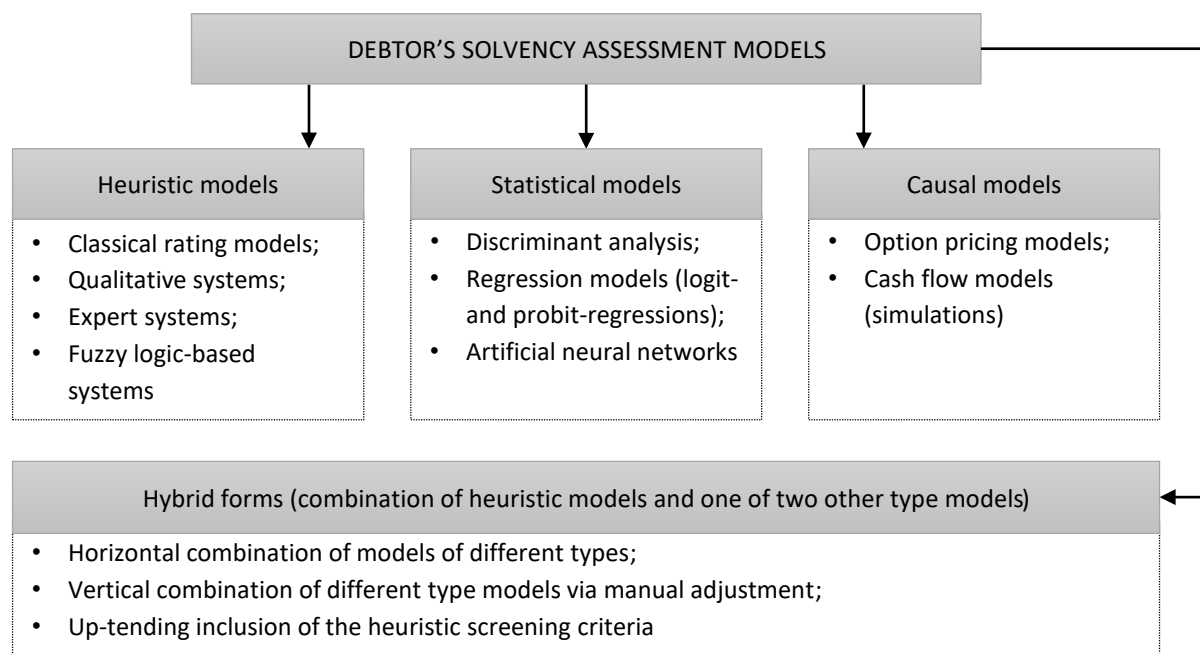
DEBTOR'S SOLVENCY ASSESSMENT MODELS

Heuristic models

- Classical rating models;
- Qualitative systems;
- Expert systems;
- Fuzzy logic-based systems

Statistical models

- Discriminant analysis;
- Regression models (logit- and probit-regressions);
- Artificial neural networks

Causal models

- Option pricing models;
- Cash flow models (simulations)

Hybrid forms (combination of heuristic models and one of two other type models)

- Horizontal combination of models of different types;
- Vertical combination of different type models via manual adjustment;
- Up-tending inclusion of the heuristic screening criteria